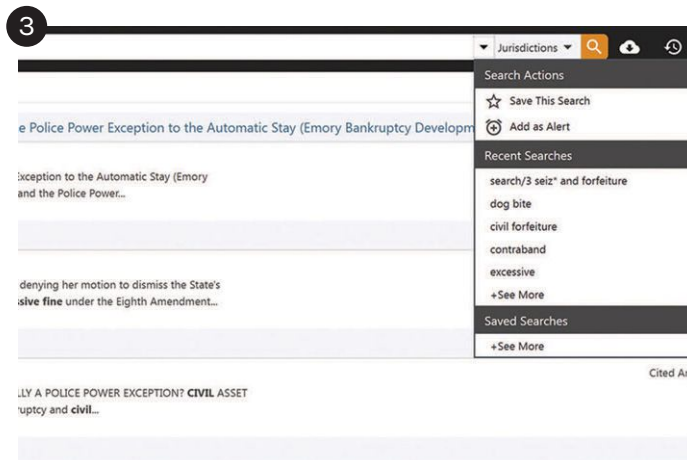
3

Jurisdictions

Search Actions
Save This Search
Add as Alert
Recent Searches
search/3 seiz* and forfeiture
dog bite
civil forfeiture
contraband
excessive
+See More
Saved Searches
+See More

e Police Power Exception to the Automatic Stay (Emory Bankruptcy Developm

xception to the Automatic Stay (Emory
and the Police Power...

denying her motion to dismiss the State's
ssive **fine** under the Eighth Amendment...

Cited Ar

LLY A POLICE POWER EXCEPTION? **CIVIL** ASSET
ruptcy and **civil**...